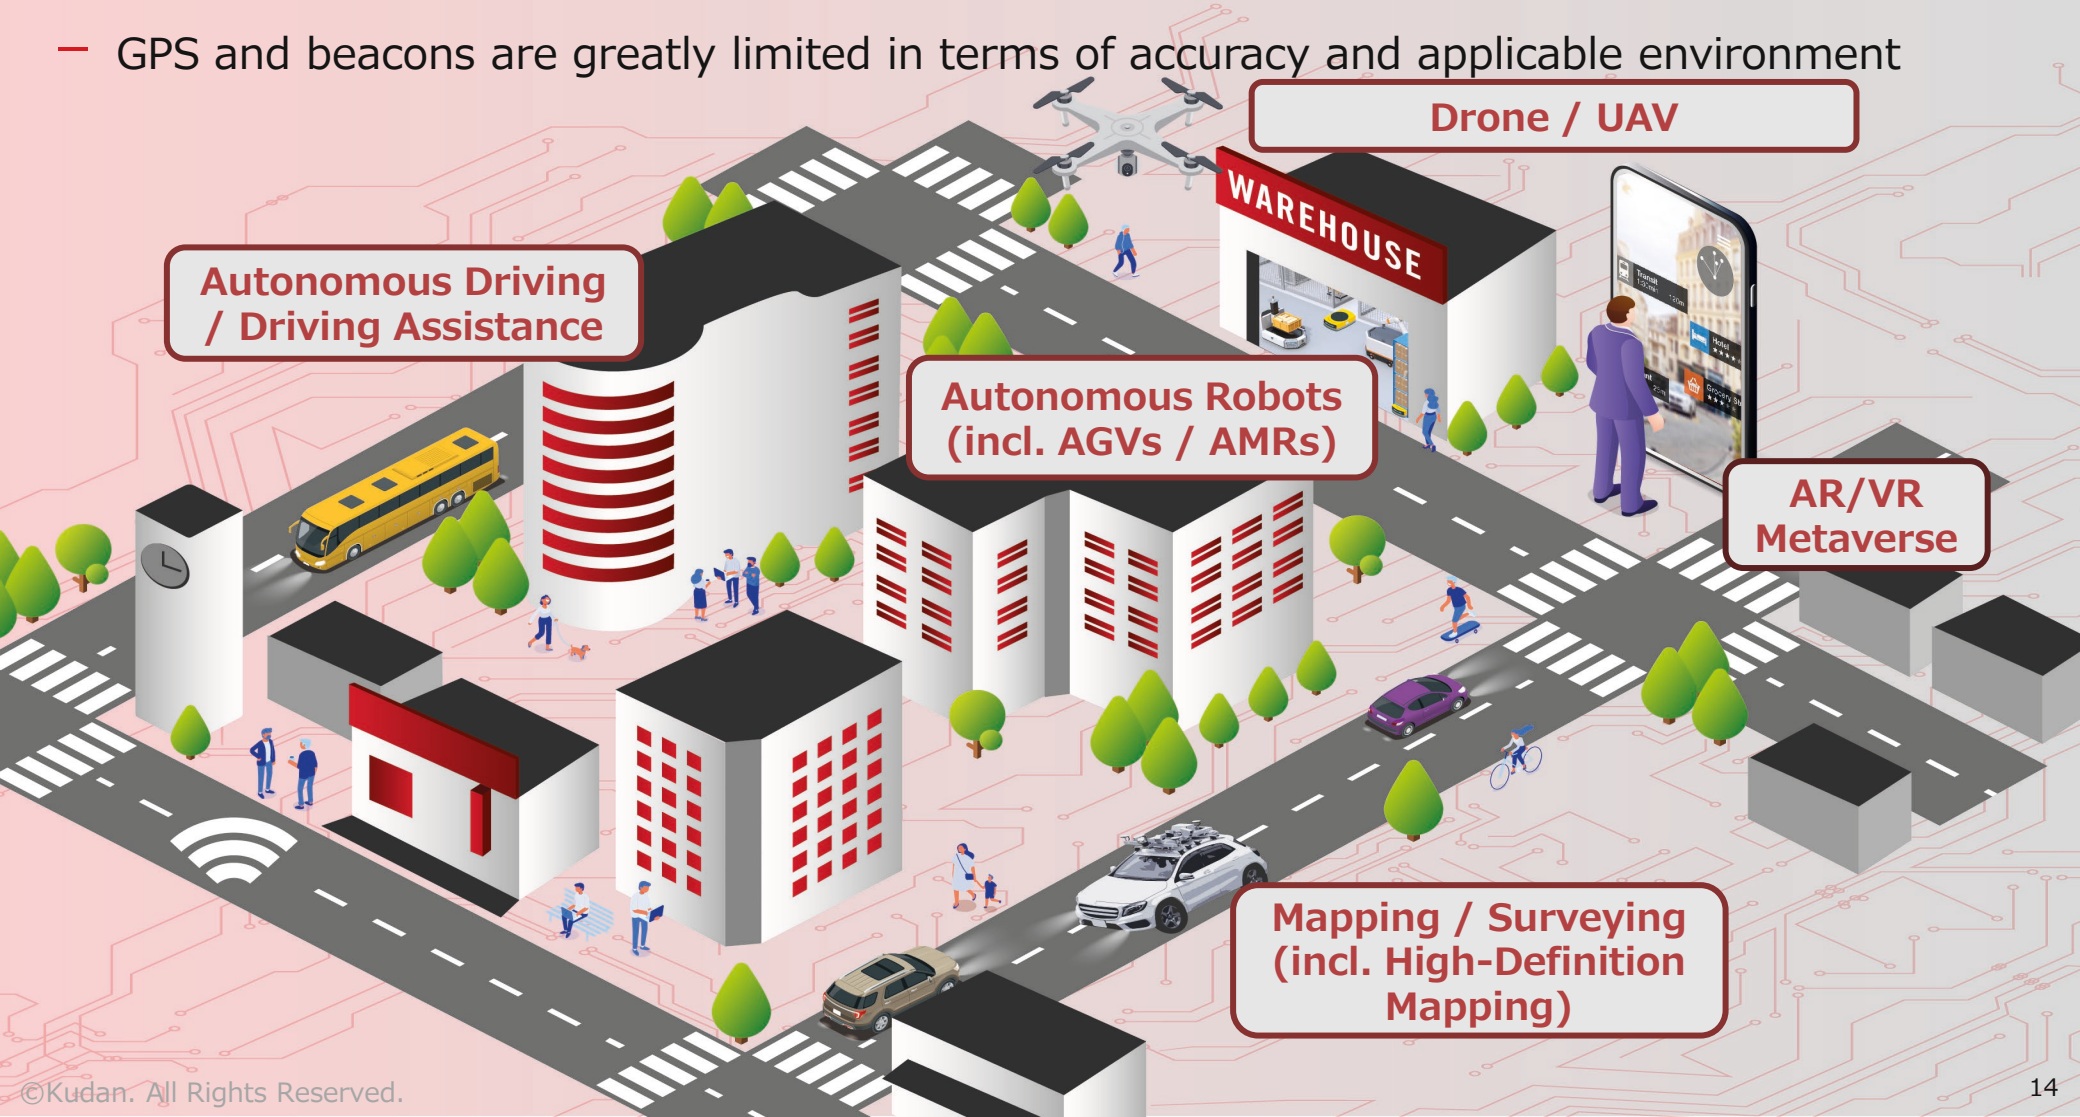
– GPS and beacons are greatly limited in terms of accuracy and applicable environment

Drone / UAV

WAREHOUSE

Autonomous Driving / Driving Assistance

Autonomous Robots (incl. AGVs / AMRs)

AR/VR Metaverse

Mapping / Surveying (incl. High-Definition Mapping)

©Kudan. All Rights Reserved.

14